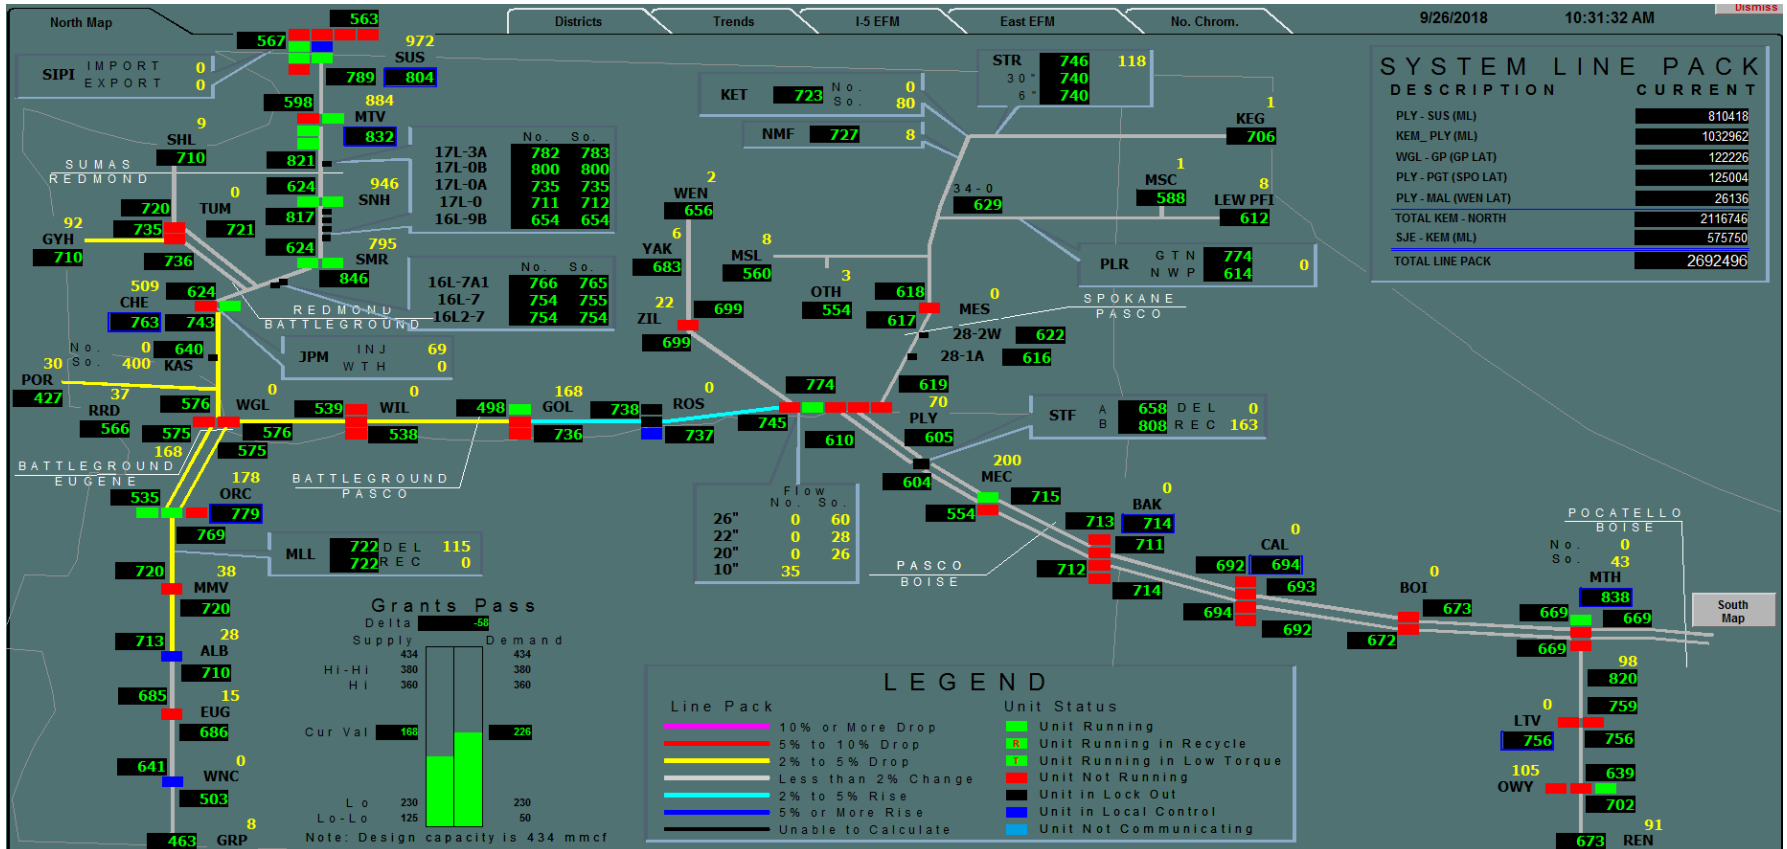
North Map

Districts

Trends

I-5 EFM

East EFM

No. Chrom.

9/26/2018

10:31:32 AM

Dismiss

SYSTEM LINE PACK
DESCRIPTION CURRENT

| | |
|---|---|
| PLY - SUS (ML) | 810418 |
| KEM_PLY (ML) | 1032962 |
| WGL - GP (GP LAT) | 122226 |
| PLY - PGT (SPO LAT) | 125004 |
| PLY - MAL (WEN LAT) | 26136 |
| TOTAL KEM - NORTH | 2116746 |
| SJE - KEM (ML) | 575750 |
| TOTAL LINE PACK | 2692496 |

SIPI IMPORT 0 EXPORT 0

567 563 972 SUS 789 804

598 884 MTV 832

9 SHL 710 821

SUMAS REDMOND

| | No. | So. |
|---|---|---|
| 17L-3A | 782 | 783 |
| 17L-0B | 800 | 800 |
| 17L-0A | 735 | 735 |
| 17L-0 | 711 | 712 |
| 16L-9B | 654 | 654 |

624 946 SNH

0 TUM 720 817 721

92 GYH 735 710 624 795 SMR 736 846

| | No. | So. |
|---|---|---|
| 16L-7A1 | 766 | 765 |
| 16L-7 | 754 | 755 |
| 16L2-7 | 754 | 754 |

509 CHE 624 763 743

REDMOND BATTLEGROUND

JPM INJ 69 WTH 0

No. 0 640 So. 400 KAS

30 POR 427

37 RRD 566 0 WGL 576 575 576 168 575

539 0 WIL 538

498 168 GOL 736 738

0 ROS 737

BATTLEGROUND EUGENE

535 178 ORC 779 769

BATTLEGROUND PASCO

720 38 MMV 720

MLL 722 DEL 115 722 REC 0

713 28 ALB 710

685 15 EUG 686

641 0 WNC 503

463 8 GRP

KET 723 No. 0 So. 80

NMF 727 8

STR 746 118 30" 740 6" 740

1 KEG 706

2 WEN 656

6 YAK 683

8 MSL 560

34-0 629

1 MSC 588

8 LEW PFI 612

PLR GTN 774 NWP 614 0

3 OTH 554

618 617

0 MES

SPOKANE PASCO

22 ZIL 699 699

28-2W 622

28-1A 616

774 619 70 PLY 605 745 610

STF A 658 DEL 0 B 808 REC 163

200 MEC 604 715 554

0 BAK 713 714 711

0 CAL 712 692 694 714 693 694 692

Flow No. So.

| | | |
|---|---|---|
| 26" | 0 | 60 |
| 22" | 0 | 28 |
| 20" | 0 | 26 |
| 10" | 35 | |

PASCO BOISE

0 BOI 673 672

POCATELLO BOISE

No. 0 So. 43 MTH 838 669 669 669

South Map

98 820

0 LTV 759 756 756

105 OWY 639 702

91 673 REN

Grants Pass
Delta -58
Supply Demand
434 434
Hi-Hi 380 380
Hi 360 360
Cur Val 168 226
Lo 230 230
Lo-Lo 125 50
Note: Design capacity is 434 mmcf

LEGEND
Line Pack
10% or More Drop
5% to 10% Drop
2% to 5% Drop
Less than 2% Change
2% to 5% Rise
5% or More Rise
Unable to Calculate

Unit Status
Unit Running
R Unit Running in Recycle
T Unit Running in Low Torque
Unit Not Running
Unit in Lock Out
Unit in Local Control
Unit Not Communicating